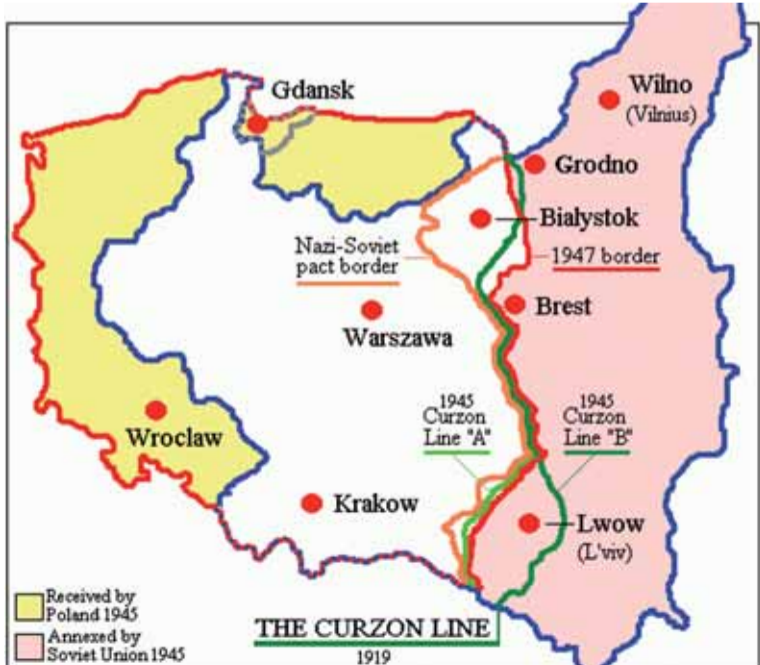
Gdansk

Wilno
(Vilnius)

Grodno

Bialystok

Nazi-Soviet pact border

1947 border

Brest

Warszawa

1945 Curzon Line "A"

1945 Curzon Line "B"

Wroclaw

Krakow

Lwow
(L'viv)

Received by Poland 1945

Annexed by Soviet Union 1945

THE CURZON LINE
1919